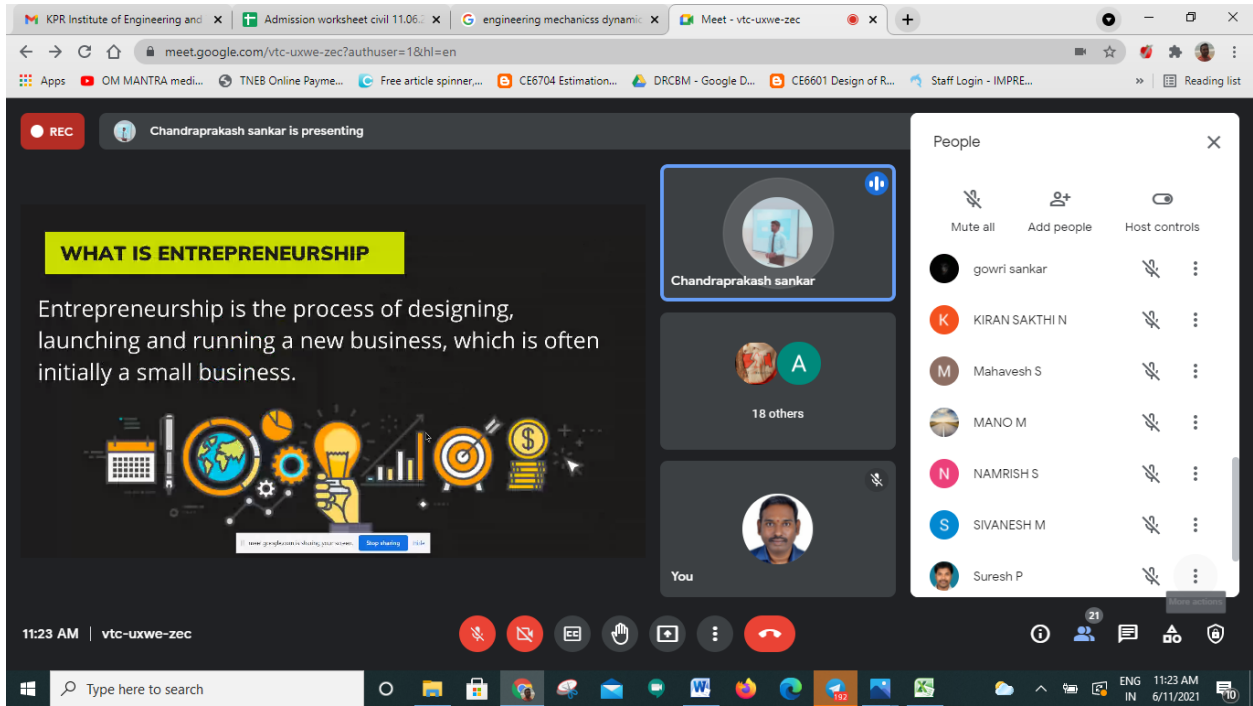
M KPR Institute of Engineering and ×
Admission worksheet civil 11.06. ×
G engineering mechanicss dynamic ×
Meet - vtc-uxwe-zec ×
+

meet.google.com/vtc-uxwe-zec?authuser=1&hl=en

Apps OM MANTRA medi... TNEB Online Payme... Free article spinner,... CE6704 Estimation... DRCBM - Google D... CE6601 Design of R... Staff Login - IMPRE... » Reading list

REC
Chandraprakash sankar is presenting

WHAT IS ENTREPRENEURSHIP

Entrepreneurship is the process of designing, launching and running a new business, which is often initially a small business.

meet.google.com is sharing your screen. Stop sharing Hide

Chandraprakash sankar

A
18 others

You

People

Mute all
Add people
Host controls

gowri sankar
K KIRAN SAKTHI N
M Mahavesh S
MANO M
N NAMRISH S
S SIVANESH M
Suresh P

More actions

11:23 AM | vtc-uxwe-zec

21

Type here to search

192

ENG IN
11:23 AM
6/11/2021
10